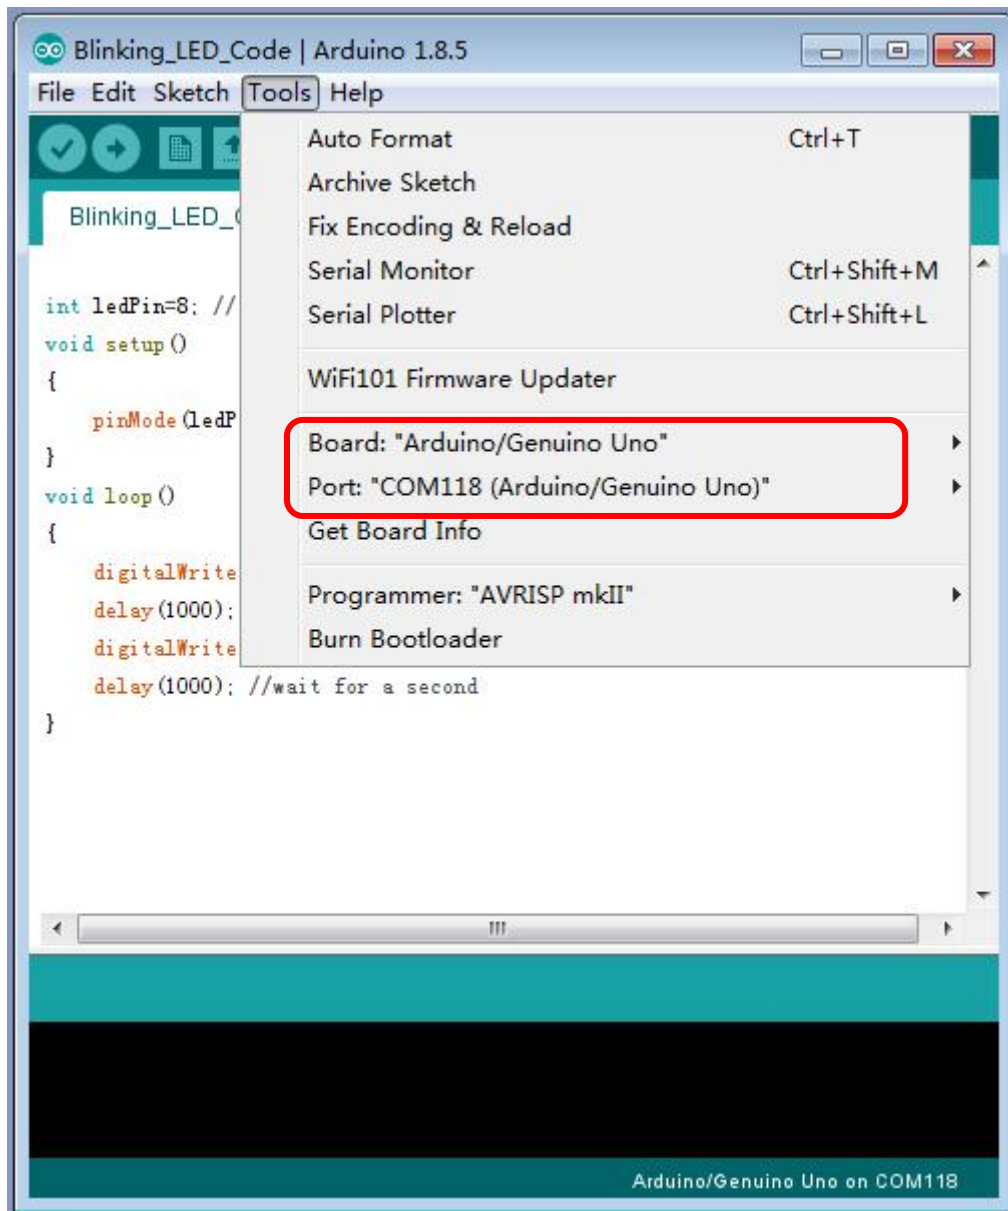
Blinking_LED_Code | Arduino 1.8.5

File Edit Sketch Tools Help

Blinking_LED_C

int ledPin=8; //
void setup()
{
pinMode(ledP
}
void loop()
{
digitalWrite
delay(1000);
digitalWrite
delay(1000); //wait for a second
}

Auto Format Ctrl+T
Archive Sketch
Fix Encoding & Reload
Serial Monitor Ctrl+Shift+M
Serial Plotter Ctrl+Shift+L

WiFi101 Firmware Updater

Board: "Arduino/Genuino Uno"
Port: "COM118 (Arduino/Genuino Uno)"
Get Board Info

Programmer: "AVRISP mkII"
Burn Bootloader

Arduino/Genuino Uno on COM118